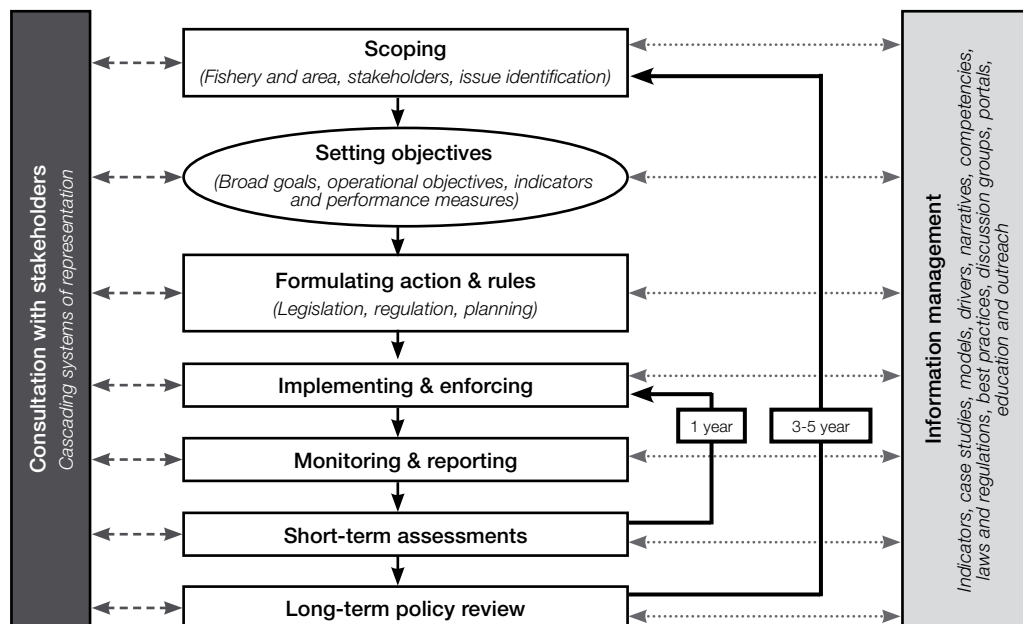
Consultation with stakeholders
Cascading systems of representation

Scoping
(Fishery and area, stakeholders, issue identification)

Setting objectives
(Broad goals, operational objectives, indicators and performance measures)

Formulating action & rules
(Legislation, regulation, planning)

Implementing & enforcing

1 year

3-5 year

Monitoring & reporting

Short-term assessments

Long-term policy review

Information management
Indicators, case studies, models, drivers, narratives, competencies, laws and regulations, best practices, discussion groups, portals, education and outreach